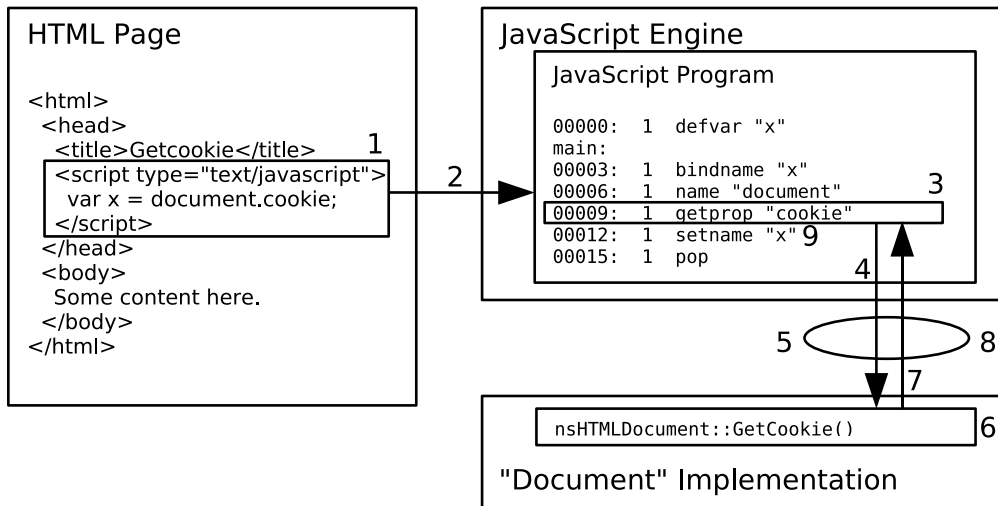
HTML Page

<html>
<head>
<title>Getcookie</title>
<script type="text/javascript">
var x = document.cookie;
</script>
</head>
<body>
Some content here.
</body>
</html>

1

2

JavaScript Engine

JavaScript Program

00000: 1 defvar "x"
main:
00003: 1 bindname "x"
00006: 1 name "document"
00009: 1 getprop "cookie"
00012: 1 setname "x"
00015: 1 pop

3

9

4

5

8

7

nsHTMLDocument::GetCookie()

6

"Document" Implementation